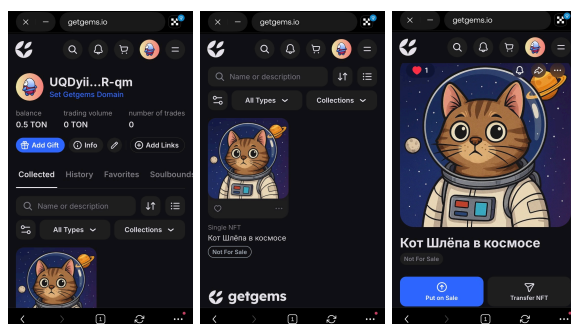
getgems.io

UQDyii...R-qm
Set Getgems Domain

balance
0.5 TON
trading volume
0 TON
number of trades
0

Add Gift
Info
Add Links

Collected History Favorites Soulbounds

Name or description

All Types
Collections

getgems.io

Name or description

All Types
Collections

Single NFT
Кот Шлёпа в космосе
Not For Sale

getgems

getgems.io

1

Кот Шлёпа в космосе
Not For Sale

Put on Sale
Transfer NFT